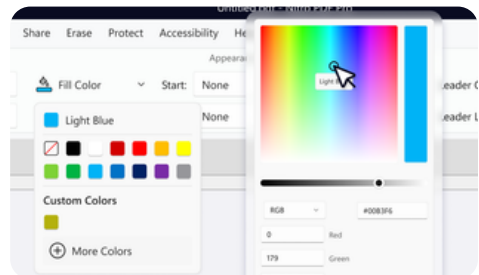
Untitled.pdf - Nitro PDF Pro

Share Erase Protect Accessibility He

Appeara

Fill Color

Start: None

None

Leader C

Leader L

Light Blue

Custom Colors

More Colors

Light

RGB

#00B3F6

0

Red

179

Green